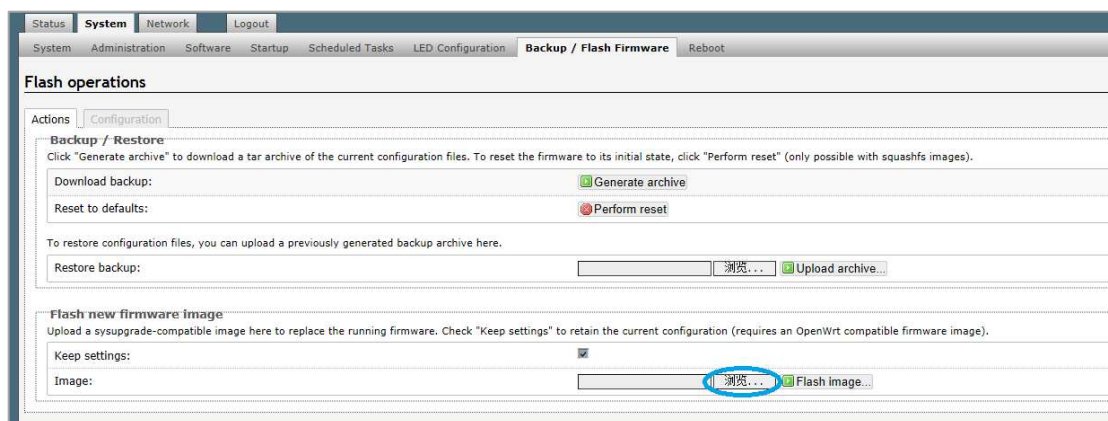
Status System Network Logout

System Administration Software Startup Scheduled Tasks LED Configuration Backup / Flash Firmware Reboot

Flash operations

Actions Configuration

Backup / Restore

Click "Generate archive" to download a tar archive of the current configuration files. To reset the firmware to its initial state, click "Perform reset" (only possible with squashfs images).

| Download backup: | Generate archive |
|---|---|
| Reset to defaults: | Perform reset |

To restore configuration files, you can upload a previously generated backup archive here.

| Restore backup: | 浏览... Upload archive... |
|---|---|

Flash new firmware image

Upload a sysupgrade-compatible image here to replace the running firmware. Check "Keep settings" to retain the current configuration (requires an OpenWrt compatible firmware image).

| Keep settings: | ☑ |
|---|---|
| Image: | 浏览... Flash image... |